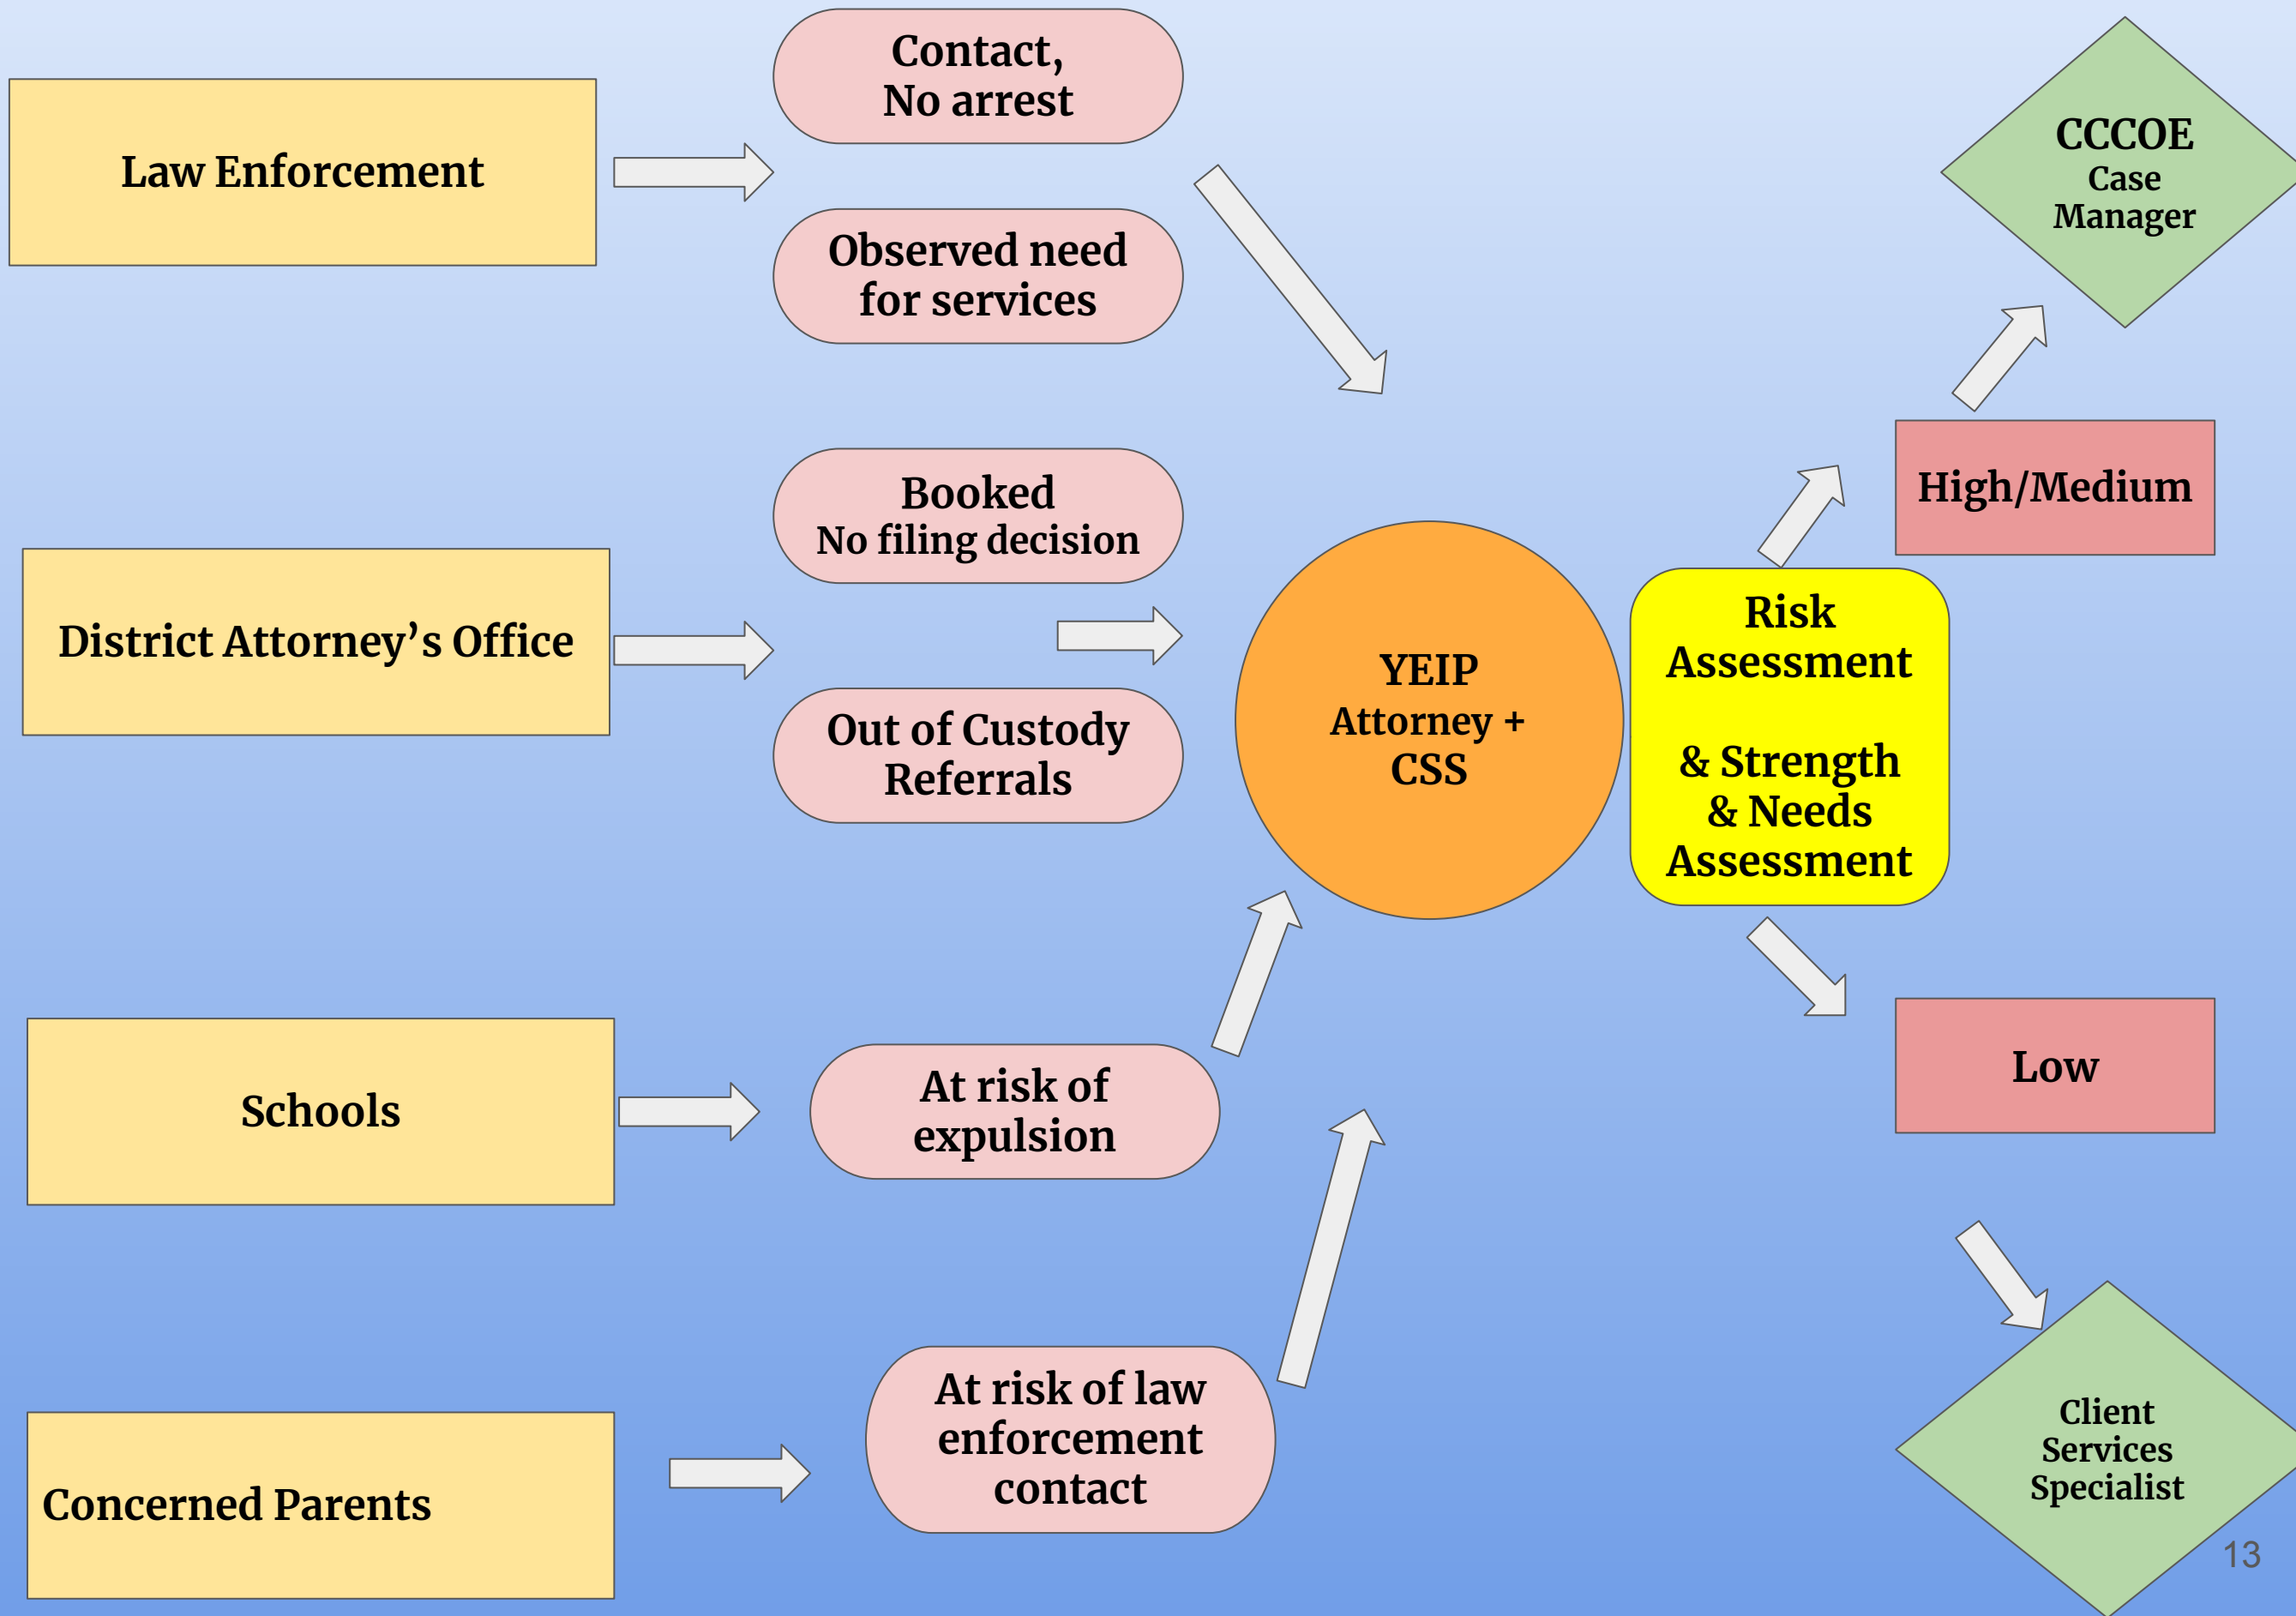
Law Enforcement

Contact,
No arrest

Observed need for services

District Attorney’s Office

Booked
No filing decision

Out of Custody Referrals

Schools

At risk of expulsion

Concerned Parents

At risk of law enforcement contact

YEIP
Attorney +
CSS

Risk Assessment

& Strength & Needs Assessment

High/Medium

CCCOE
Case
Manager

Low

Client
Services
Specialist

13